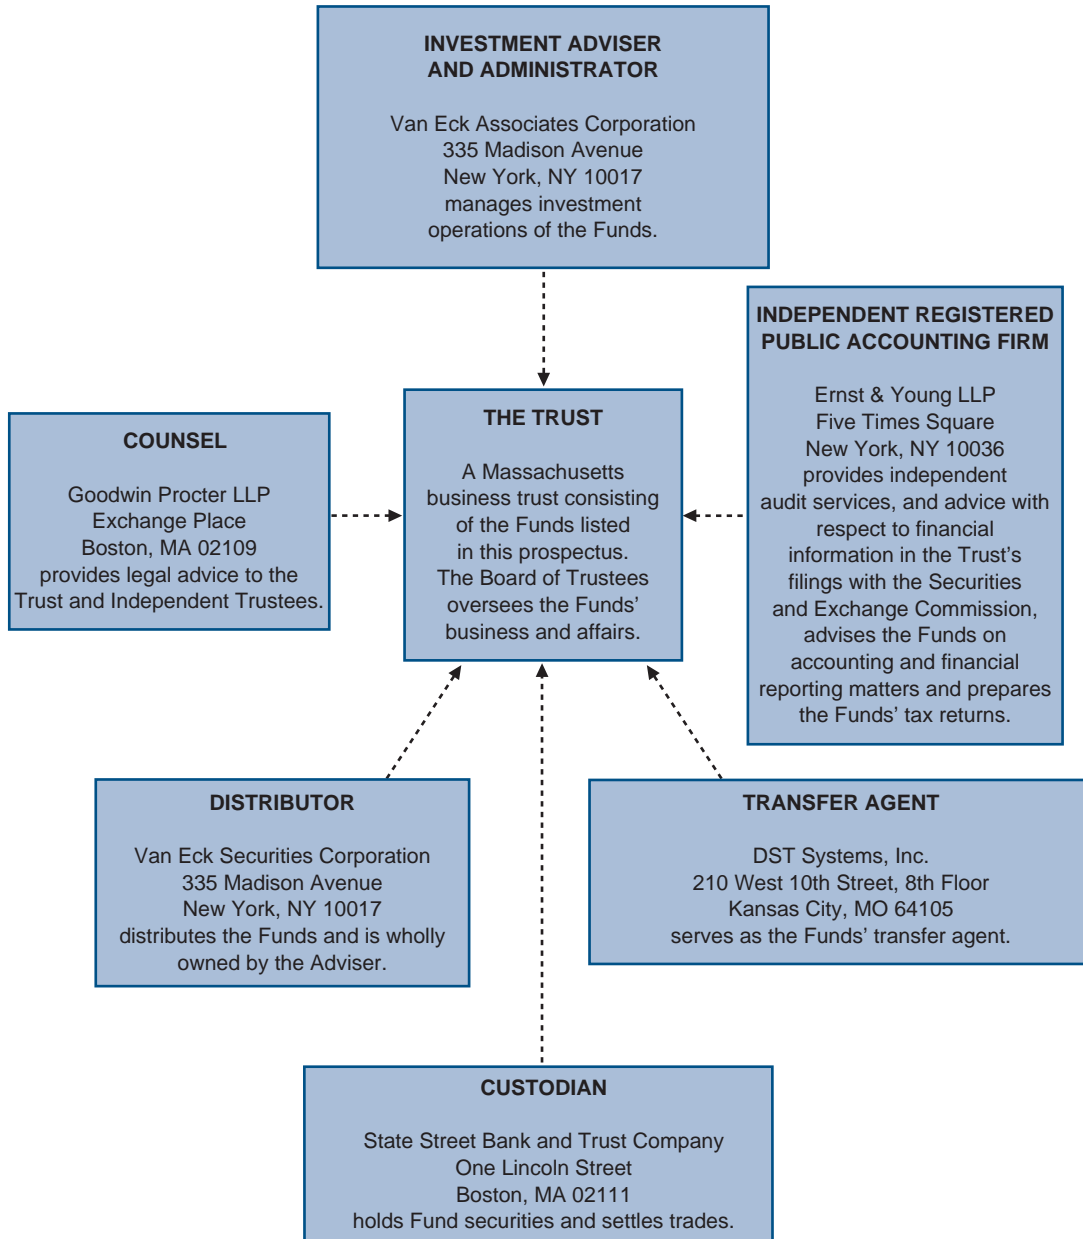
INVESTMENT ADVISER
AND ADMINISTRATOR

Van Eck Associates Corporation
335 Madison Avenue
New York, NY 10017
manages investment
operations of the Funds.

INDEPENDENT REGISTERED
PUBLIC ACCOUNTING FIRM

Ernst & Young LLP
Five Times Square
New York, NY 10036
provides independent
audit services, and advice with
respect to financial
information in the Trust's
filings with the Securities
and Exchange Commission,
advises the Funds on
accounting and financial
reporting matters and prepares
the Funds' tax returns.

COUNSEL

Goodwin Procter LLP
Exchange Place
Boston, MA 02109
provides legal advice to the
Trust and Independent Trustees.

THE TRUST

A Massachusetts
business trust consisting
of the Funds listed
in this prospectus.
The Board of Trustees
oversees the Funds'
business and affairs.

DISTRIBUTOR

Van Eck Securities Corporation
335 Madison Avenue
New York, NY 10017
distributes the Funds and is wholly
owned by the Adviser.

TRANSFER AGENT

DST Systems, Inc.
210 West 10th Street, 8th Floor
Kansas City, MO 64105
serves as the Funds' transfer agent.

CUSTODIAN

State Street Bank and Trust Company
One Lincoln Street
Boston, MA 02111
holds Fund securities and settles trades.